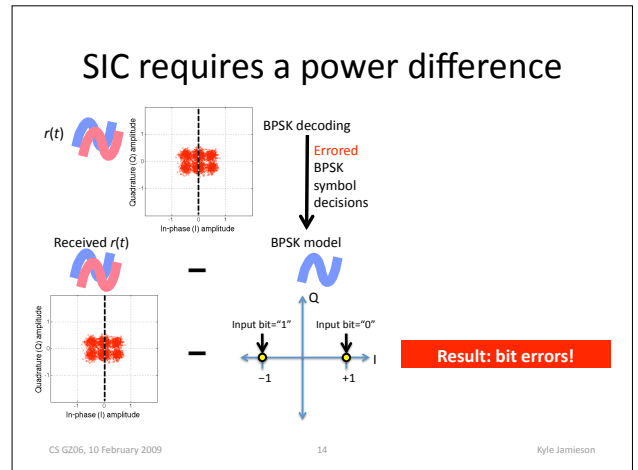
SIC requires a power difference

$r(t)$

Quadrature (Q) amplitude

1

0

-1

-1

0

1

In-phase (I) amplitude

BPSK decoding

Errored BPSK symbol decisions

Received $r(t)$

BPSK model

–

Quadrature (Q) amplitude

1

0

-1

-1

0

1

In-phase (I) amplitude

–

Q

Input bit="1"

Input bit="0"

I

−1

+1

Result: bit errors!

CS GZ06, 10 February 2009

14

Kyle Jamieson